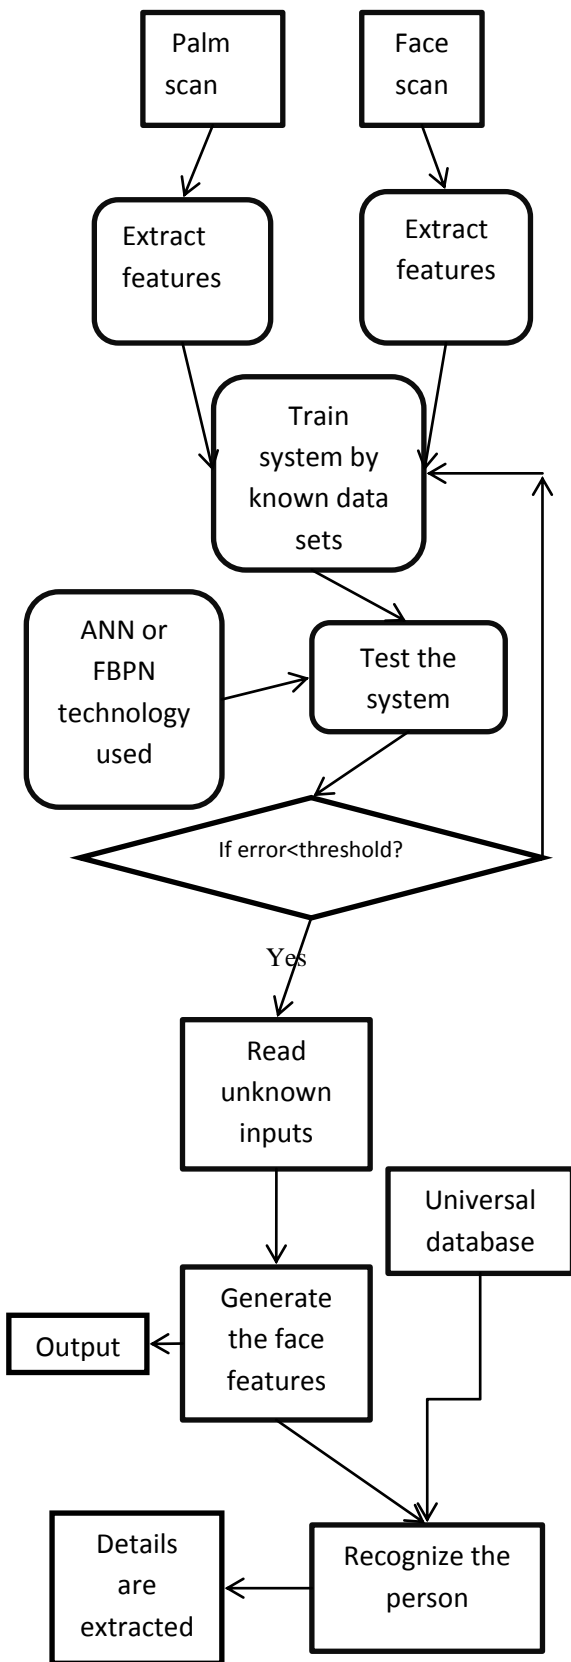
Palm scan

Face scan

Extract features

Extract features

Train system by known data sets

ANN or FBPN technology used

Test the system

If error<threshold?

Yes

Read unknown inputs

Universal database

Generate the face features

Output

Details are extracted

Recognize the person